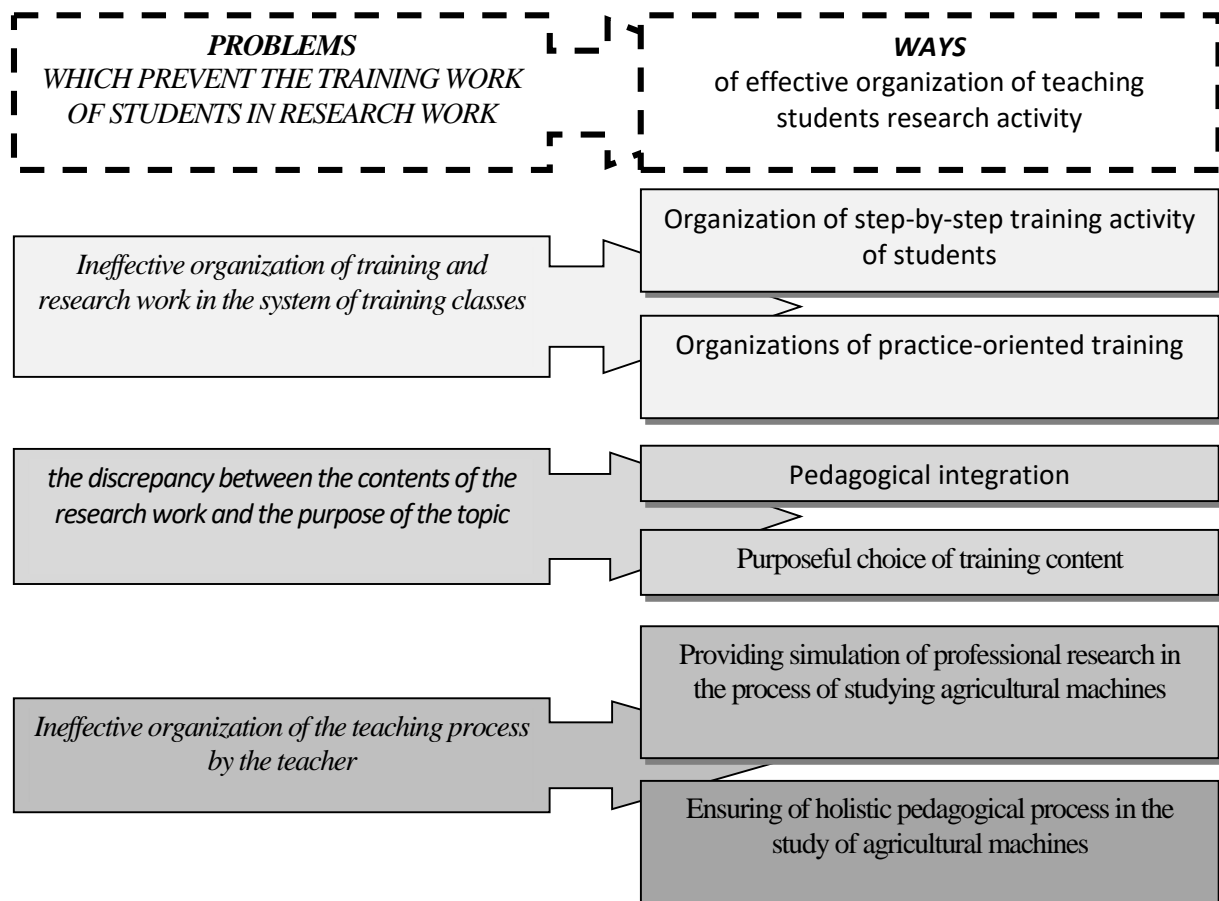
PROBLEMS
WHICH PREVENT THE TRAINING WORK OF STUDENTS IN RESEARCH WORK

WAYS
of effective organization of teaching students research activity

Ineffective organization of training and research work in the system of training classes

Organization of step-by-step training activity of students

Organizations of practice-oriented training

the discrepancy between the contents of the research work and the purpose of the topic

Pedagogical integration

Purposeful choice of training content

Ineffective organization of the teaching process by the teacher

Providing simulation of professional research in the process of studying agricultural machines

Ensuring of holistic pedagogical process in the study of agricultural machines